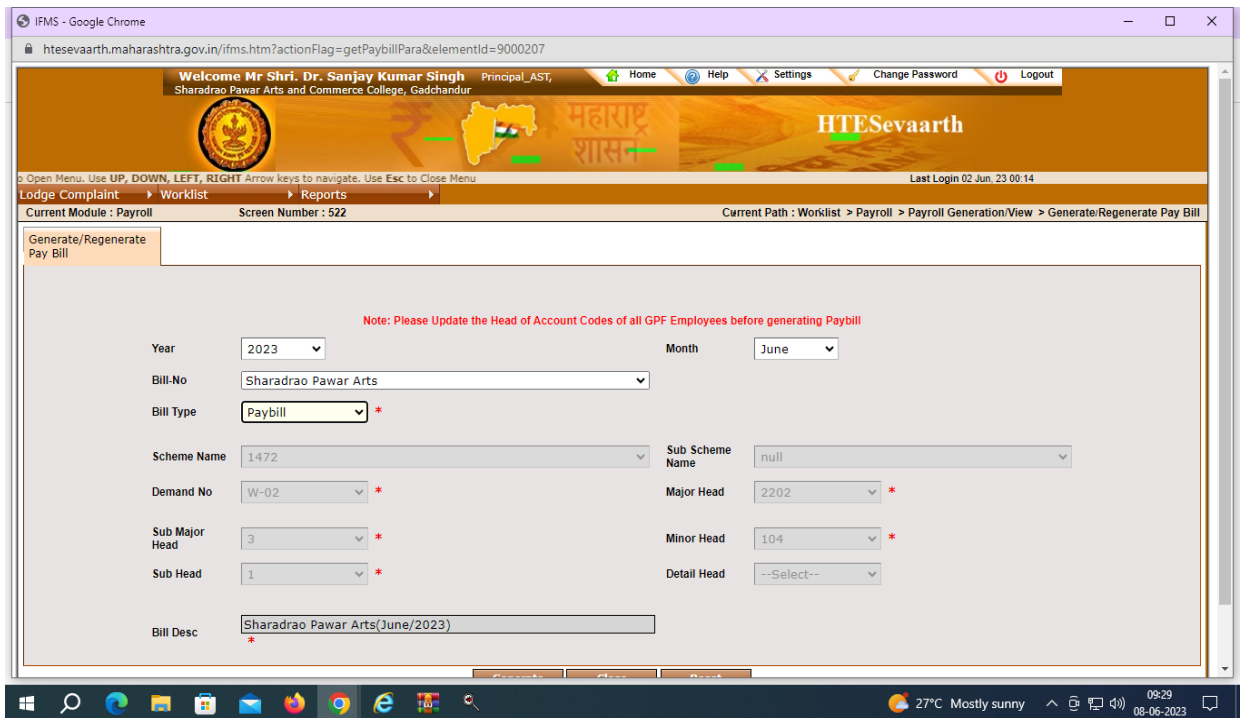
IFMS - Google Chrome

htesevaarth.maharashtra.gov.in/ifms.htm?actionFlag=getPaybillPara&elementId=9000207

Welcome Mr Shri. Dr. Sanjay Kumar Singh Principal_AST,
Sharadrao Pawar Arts and Commerce College, Gadchandur

Home Help Settings Change Password Logout

महाराष्ट्र शासन

HTESevaarth

o Open Menu. Use UP, DOWN, LEFT, RIGHT Arrow keys to navigate. Use Esc to Close Menu

Last Login 02 Jun, 23 00:14

Lodge Complaint ▸ Worklist ▸ Reports ▸

Current Module : Payroll Screen Number : 522 Current Path : Worklist > Payroll > Payroll Generation/View > Generate/Regenerate Pay Bill

Generate/Regenerate Pay Bill

Note: Please Update the Head of Account Codes of all GPF Employees before generating Paybill

Year 2023

Month June

Bill-No Sharadrao Pawar Arts

Bill Type Paybill *

Scheme Name 1472

Sub Scheme Name null

Demand No W-02 *

Major Head 2202 *

Sub Major Head 3 *

Minor Head 104 *

Sub Head 1 *

Detail Head --Select--

Bill Desc Sharadrao Pawar Arts(June/2023) *

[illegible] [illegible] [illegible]

27°C Mostly sunny

09:29
08-06-2023